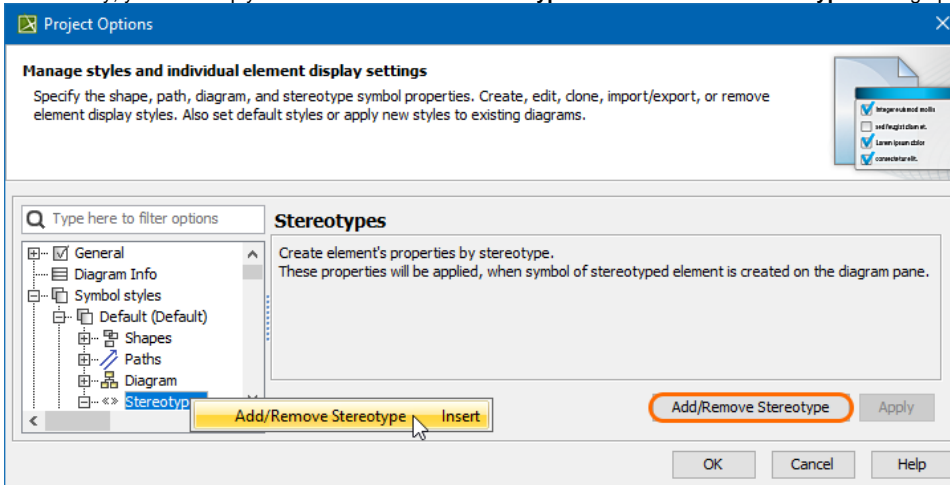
Project Options

Manage styles and individual element display settings

Specify the shape, path, diagram, and stereotype symbol properties. Create, edit, clone, import/export, or remove element display styles. Also set default styles or apply new styles to existing diagrams.

Integer euismod mollis
sed feugiat diam et.
Lorem ipsum dolor
consectetur elit.

Type here to filter options

General
Diagram Info
Symbol styles
Default (Default)
Shapes
Paths
Diagram
Stereotyp

Add/Remove Stereotype Insert

Stereotypes

Create element's properties by stereotype.
These properties will be applied, when symbol of stereotyped element is created on the diagram pane.

Add/Remove Stereotype
Apply

OK
Cancel
Help